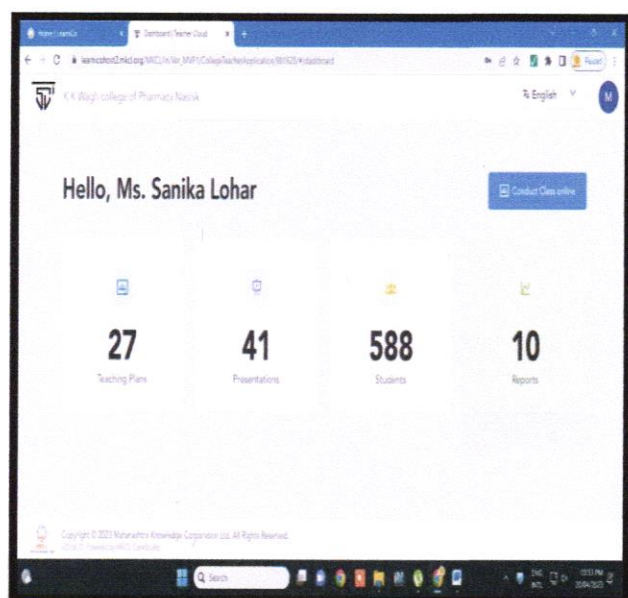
Home | LearnCo
Dashboard | Teacher Cloud
learncohost2.mkcl.org/MKCL/n/Ver_MVP1/CollegeTeacherApplication/881928/#/dashboard
Paused

K K Wagh college of Pharmacy Nasik
English
M

Hello, Ms. Sanika Lohar

Conduct Class online

27
Teaching Plans

41
Presentations

588
Students

10
Reports

Copyright © 2023 Maharashtra Knowledge Corporation Ltd. All Rights Reserved.
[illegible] Powered by MKCL Coreteam

Search
ENG
IN
12:53 PM
20/04/2023